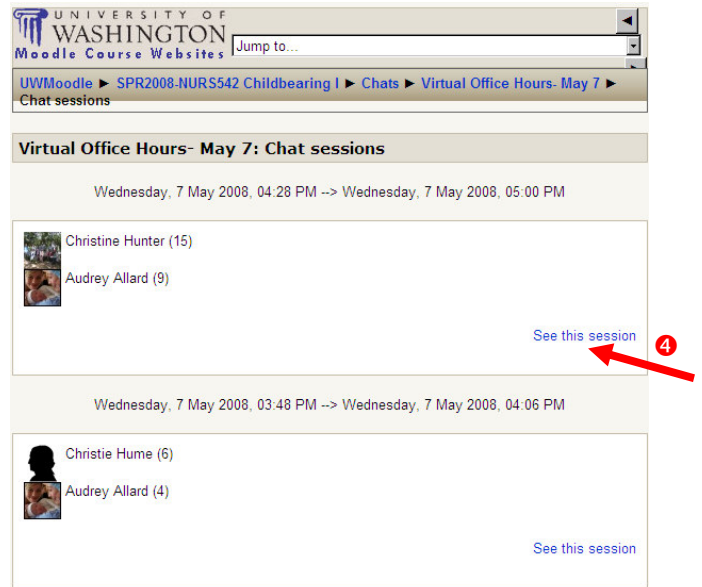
UNIVERSITY OF WASHINGTON
Moodle Course Websites

Jump to...

UWMoodle ► SPR2008-NURS542 Childbearing I ► Chats ► Virtual Office Hours- May 7 ► Chat sessions

Virtual Office Hours- May 7: Chat sessions

Wednesday, 7 May 2008, 04:28 PM --> Wednesday, 7 May 2008, 05:00 PM

Christine Hunter (15)

Audrey Allard (9)

See this session

4

Wednesday, 7 May 2008, 03:48 PM --> Wednesday, 7 May 2008, 04:06 PM

Christie Hume (6)

Audrey Allard (4)

See this session